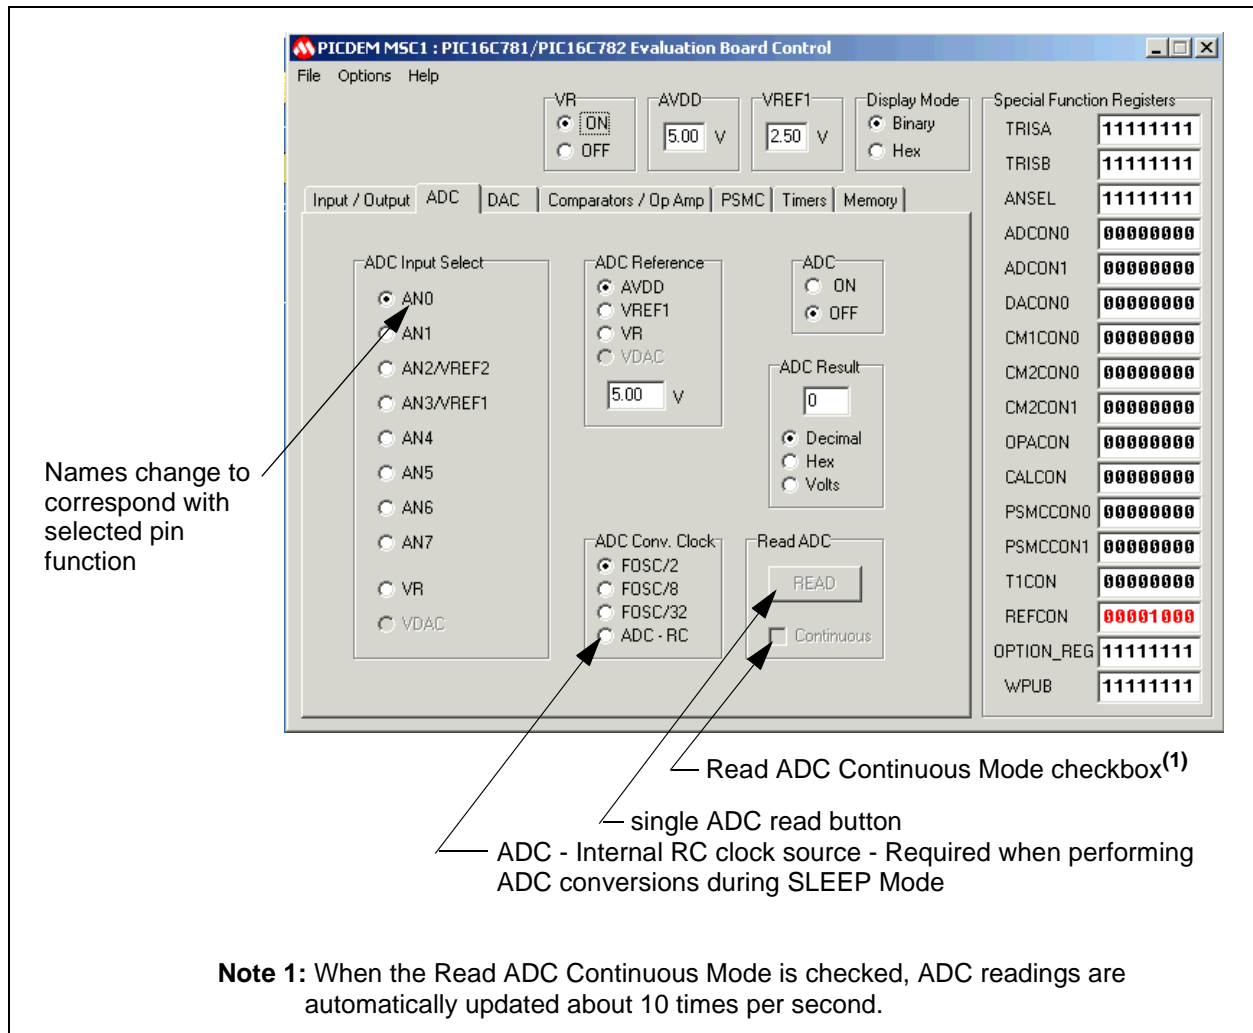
PICDEM MSC1 : PIC16C781/PIC16C782 Evaluation Board Control

File Options Help

VR
ON
OFF

AVDD
5.00 V

VREF1
2.50 V

Display Mode
Binary
Hex

Special Function Registers

| | |
|---|---|
| TRISA | 11111111 |
| TRISB | 11111111 |
| ANSEL | 11111111 |
| ADCON0 | 00000000 |
| ADCON1 | 00000000 |
| DACON0 | 00000000 |
| CM1CON0 | 00000000 |
| CM2CON0 | 00000000 |
| CM2CON1 | 00000000 |
| OPACON | 00000000 |
| CALCON | 00000000 |
| PSMCCON0 | 00000000 |
| PSMCCON1 | 00000000 |
| T1CON | 00000000 |
| REFCON | 00001000 |
| OPTION_REG | 11111111 |
| WPUB | 11111111 |

Input / Output ADC DAC Comparators / Op Amp PSMC Timers Memory

ADC Input Select
AN0
AN1
AN2/VREF2
AN3/VREF1
AN4
AN5
AN6
AN7
VR
VDAC

ADC Reference
AVDD
VREF1
VR
VDAC
5.00 V

ADC
ON
OFF

ADC Result
0
Decimal
Hex
Volts

ADC Conv. Clock
FOSC/2
FOSC/8
FOSC/32
ADC - RC

Read ADC
READ
Continuous

Names change to correspond with selected pin function

Read ADC Continuous Mode checkbox$^{(1)}$

single ADC read button

ADC - Internal RC clock source - Required when performing ADC conversions during SLEEP Mode

Note 1: When the Read ADC Continuous Mode is checked, ADC readings are automatically updated about 10 times per second.